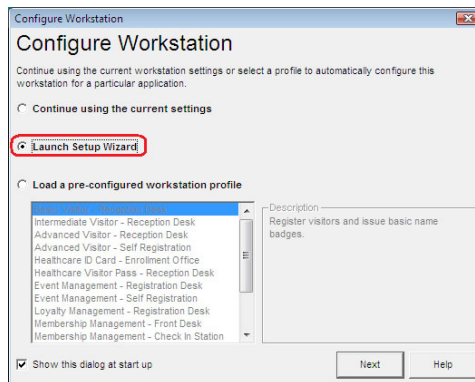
Configure Workstation

Configure Workstation

Continue using the current workstation settings or select a profile to automatically configure this workstation for a particular application.

Continue using the current settings

Launch Setup Wizard

Load a pre-configured workstation profile

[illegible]
Intermediate Visitor - Reception Desk
Advanced Visitor - Reception Desk
Advanced Visitor - Self Registration
Healthcare ID Card - Enrollment Office
Healthcare Visitor Pass - Reception Desk
Event Management - Registration Desk
Event Management - Self Registration
Loyalty Management - Registration Desk
Membership Management - Front Desk
Membership Management - Check In Station

Description
Register visitors and issue basic name badges.

Show this dialog at start up

Next

Help